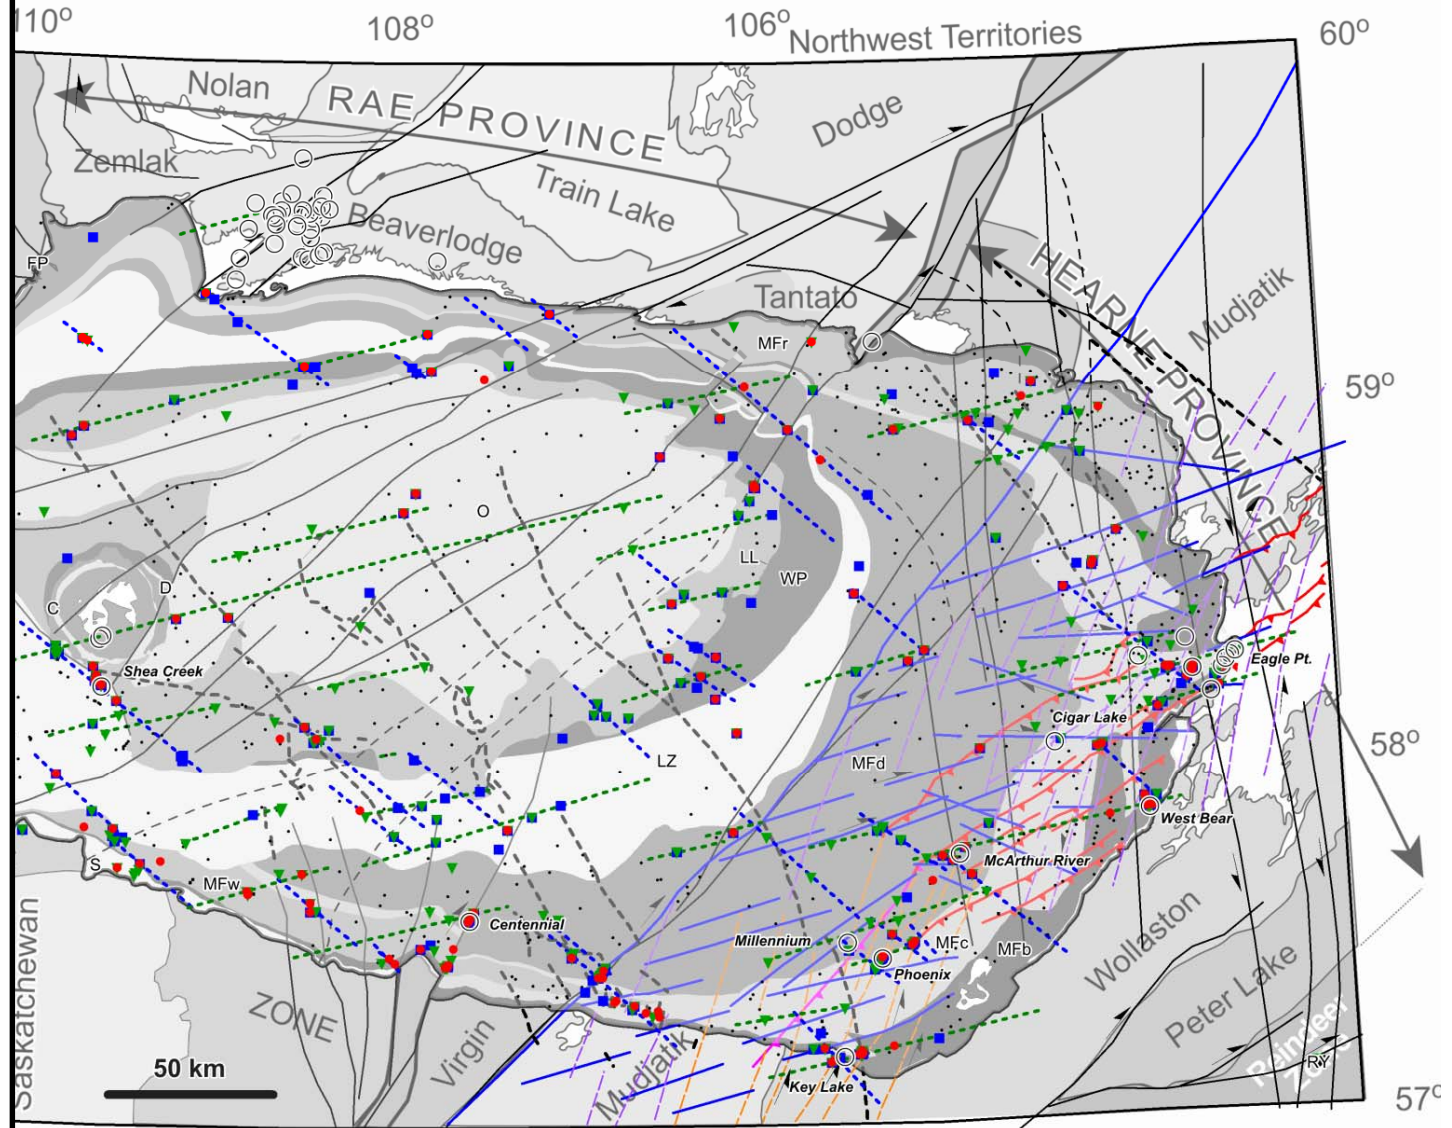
110°
108°
106°
Northwest Territories
60°
Nolan
RAE PROVINCE
Zemlak
Dodge
Train Lake
Beaverlodge
FP
Tantato
HEARNE PROVINCE
Mudjatik
MFr
59°
O
LL
WP
D
C
Shea Creek
Eagle Pt.
Cigar Lake
58°
LZ
MFd
West Bear
McArthur River
S
MFw
Centennial
Millennium
MFc
MFb
Phoenix
Wollaston
ZONE
Virgin
Mudjatik
Peter Lake
Saskatchewan
50 km
Key Lake
Reindeer Zone
RY
57°